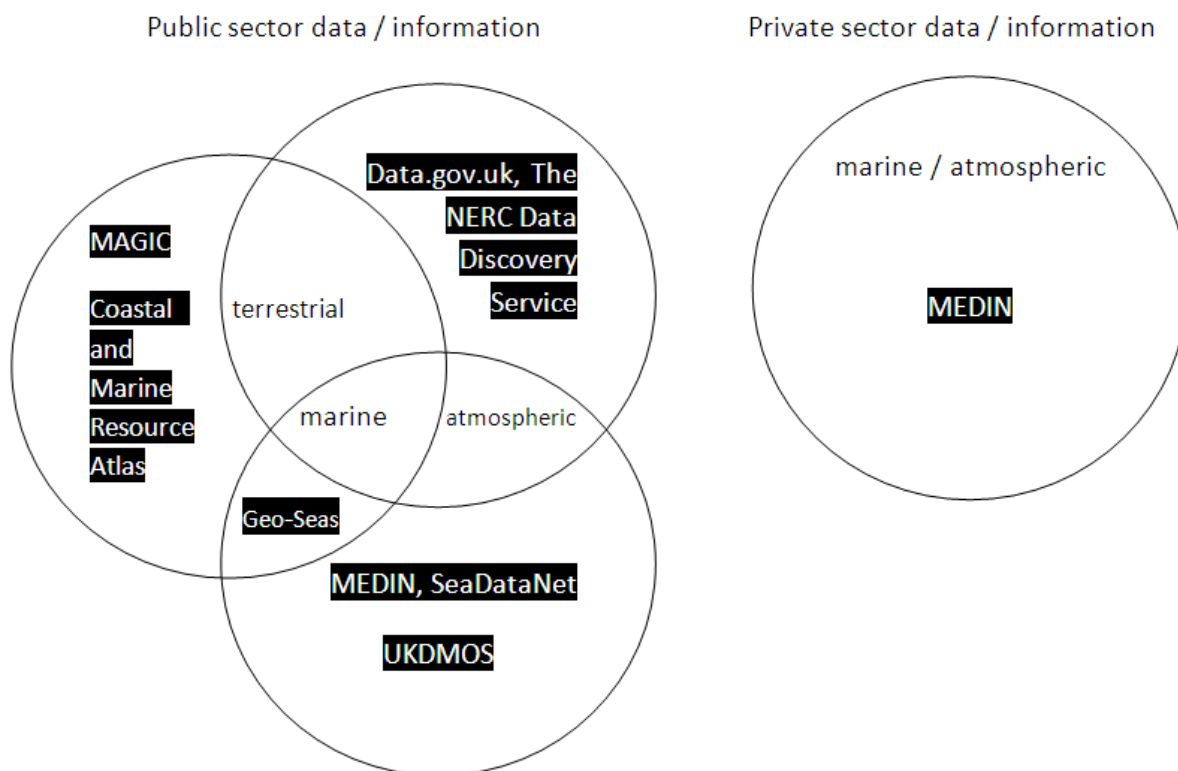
Public sector data / information

Private sector data / information

Data.gov.uk, The NERC Data Discovery Service

MAGIC

Coastal and Marine Resource Atlas

terrestrial

marine

atmospheric

Geo-Seas

MEDIN, SeaDataNet

UKDMOS

marine / atmospheric

MEDIN